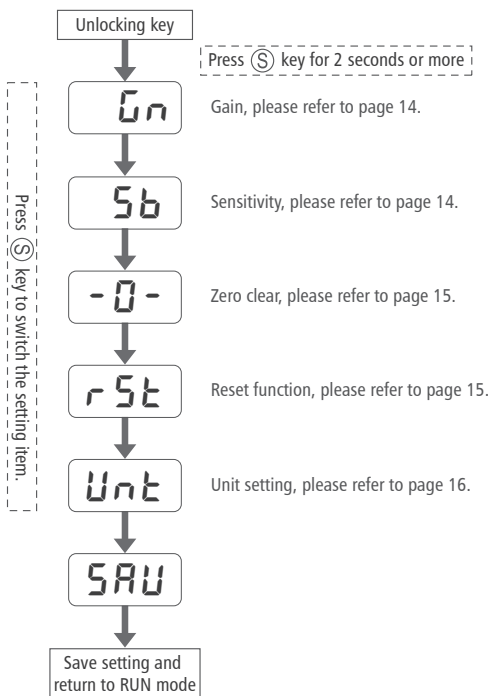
Unlocking key

Press Ⓢ key for 2 seconds or more

Gn

Gain, please refer to page 14.

Sb

Sensitivity, please refer to page 14.

-0-

Zero clear, please refer to page 15.

rSt

Reset function, please refer to page 15.

Unt

Unit setting, please refer to page 16.

SAU

Save setting and return to RUN mode

Press Ⓢ key to switch the setting item.